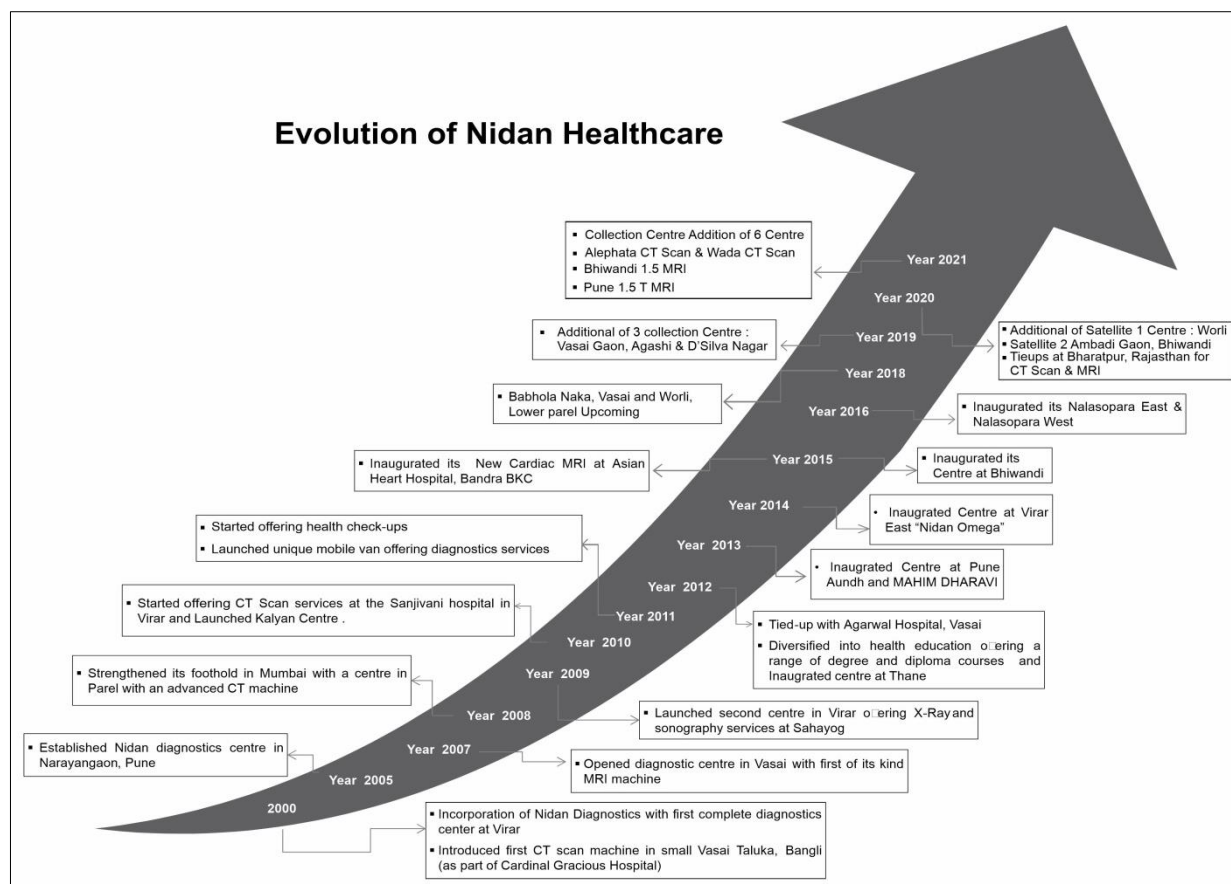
Evolution of Nidan Healthcare

Year 2021
▪ Collection Centre Addition of 6 Centre
▪ Alephata CT Scan & Wada CT Scan
▪ Bhiwandi 1.5 MRI
▪ Pune 1.5 T MRI

Year 2020
▪ Additional of Satellite 1 Centre : Worli
▪ Satellite 2 Ambadi Gaon, Bhiwandi
▪ Tieups at Bharatpur, Rajasthan for CT Scan & MRI

Year 2019
▪ Additional of 3 collection Centre : Vasai Gaon, Agashi & D'Silva Nagar

Year 2018
▪ Babhola Naka, Vasai and Worli, Lower parel Upcoming

Year 2016
▪ Inaugurated its Nalasopara East & Nalasopara West

Year 2015
▪ Inaugurated its New Cardiac MRI at Asian Heart Hospital, Bandra BKC
▪ Inaugurated its Centre at Bhiwandi

Year 2014
• Inaugrated Centre at Virar East "Nidan Omega"

Year 2013
• Inaugrated Centre at Pune Aundh and MAHIM DHARAVI

Year 2012
▪ Tied-up with Agarwal Hospital, Vasai
▪ Diversified into health education o□ering a range of degree and diploma courses and Inaugrated centre at Thane

Year 2011
▪ Started offering health check-ups
▪ Launched unique mobile van offering diagnostics services

Year 2010
▪ Started offering CT Scan services at the Sanjivani hospital in Virar and Launched Kalyan Centre .

Year 2009
▪ Launched second centre in Virar o□ering X-Ray and sonography services at Sahayog

Year 2008
▪ Strengthened its foothold in Mumbai with a centre in Parel with an advanced CT machine

Year 2007
▪ Opened diagnostic centre in Vasai with first of its kind MRI machine

Year 2005
▪ Established Nidan diagnostics centre in Narayangaon, Pune

2000
▪ Incorporation of Nidan Diagnostics with first complete diagnostics center at Virar
▪ Introduced first CT scan machine in small Vasai Taluka, Bangli (as part of Cardinal Gracious Hospital)